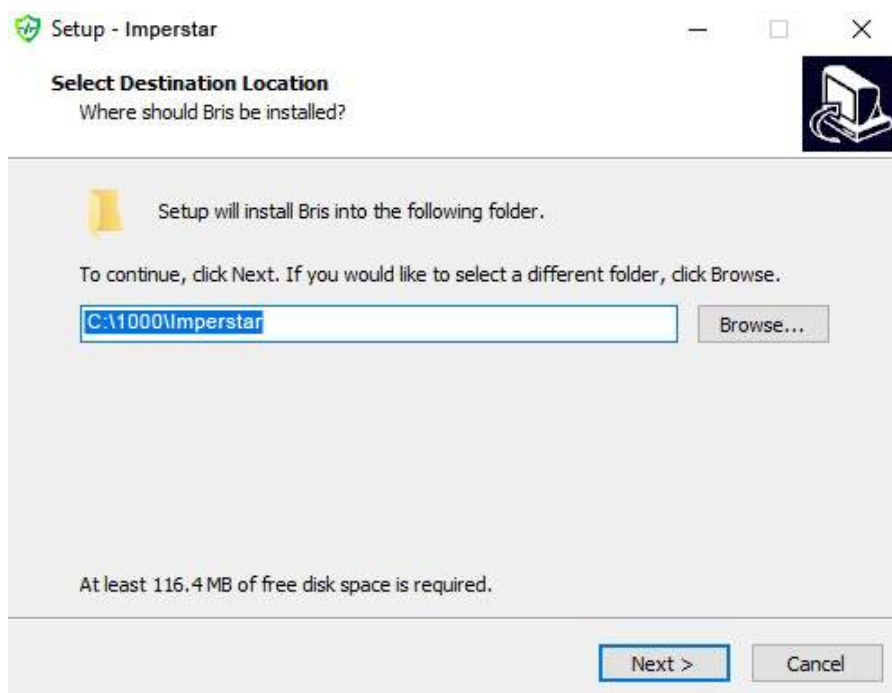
Setup - Imperstar

Select Destination Location
Where should Bris be installed?

Setup will install Bris into the following folder.

To continue, click Next. If you would like to select a different folder, click Browse.

C:\1000\Imperstar

Browse...

At least 116.4 MB of free disk space is required.

Next >

Cancel